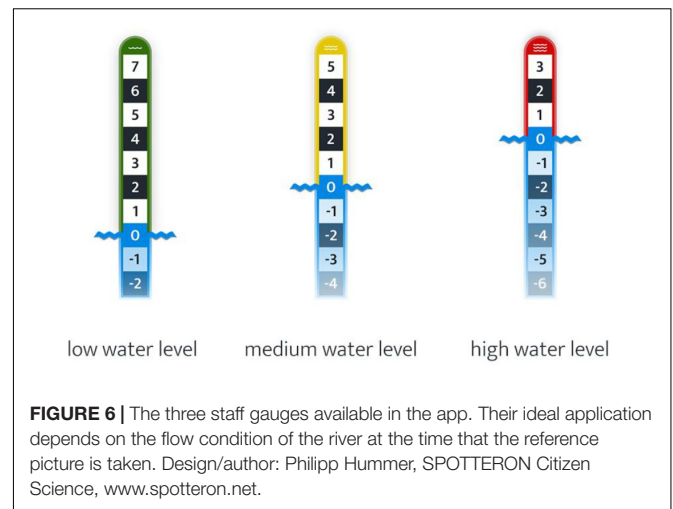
7
6
5
4
3
2
1
0
-1
-2

5
4
3
2
1
0
-1
-2
-3
-4

3
2
1
0
-1
-2
-3
-4
-5
-6

low water level

medium water level

high water level

**FIGURE 6 |** The three staff gauges available in the app. Their ideal application depends on the flow condition of the river at the time that the reference picture is taken. Design/author: Philipp Hummer, SPOTTERON Citizen Science, www.spotteron.net.